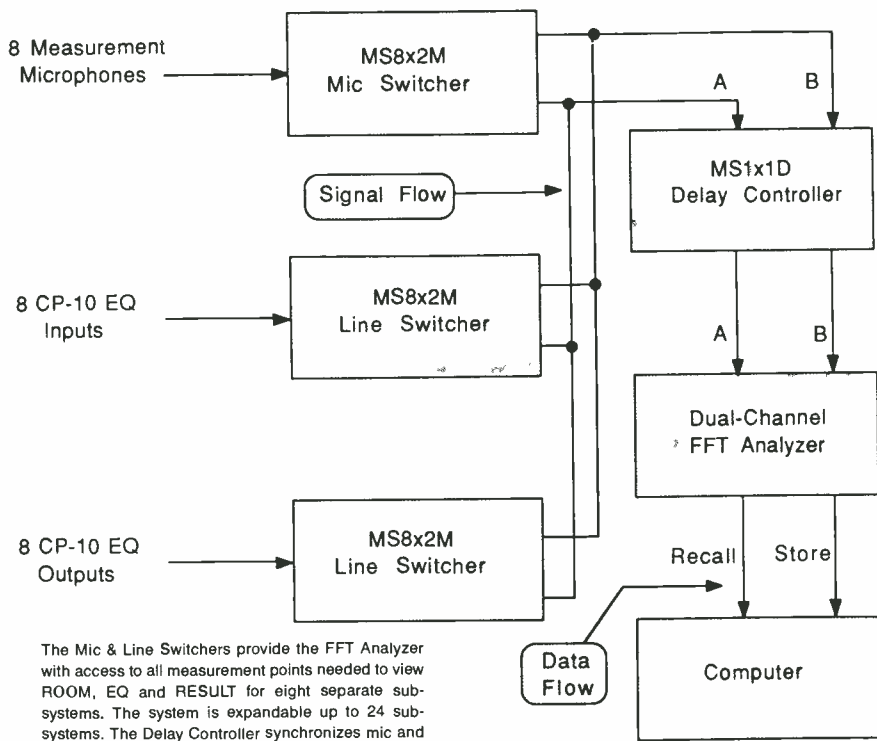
8 Measurement Microphones

MS8x2M Mic Switcher

A

B

MS1x1D Delay Controller

Signal Flow

8 CP-10 EQ Inputs

MS8x2M Line Switcher

A

B

Dual-Channel FFT Analyzer

8 CP-10 EQ Outputs

MS8x2M Line Switcher

Recall

Store

Data Flow

Computer

The Mic & Line Switchers provide the FFT Analyzer with access to all measurement points needed to view ROOM, EQ and RESULT for eight separate subsystems. The system is expandable up to 24 subsystems. The Delay Controller synchronizes mic and